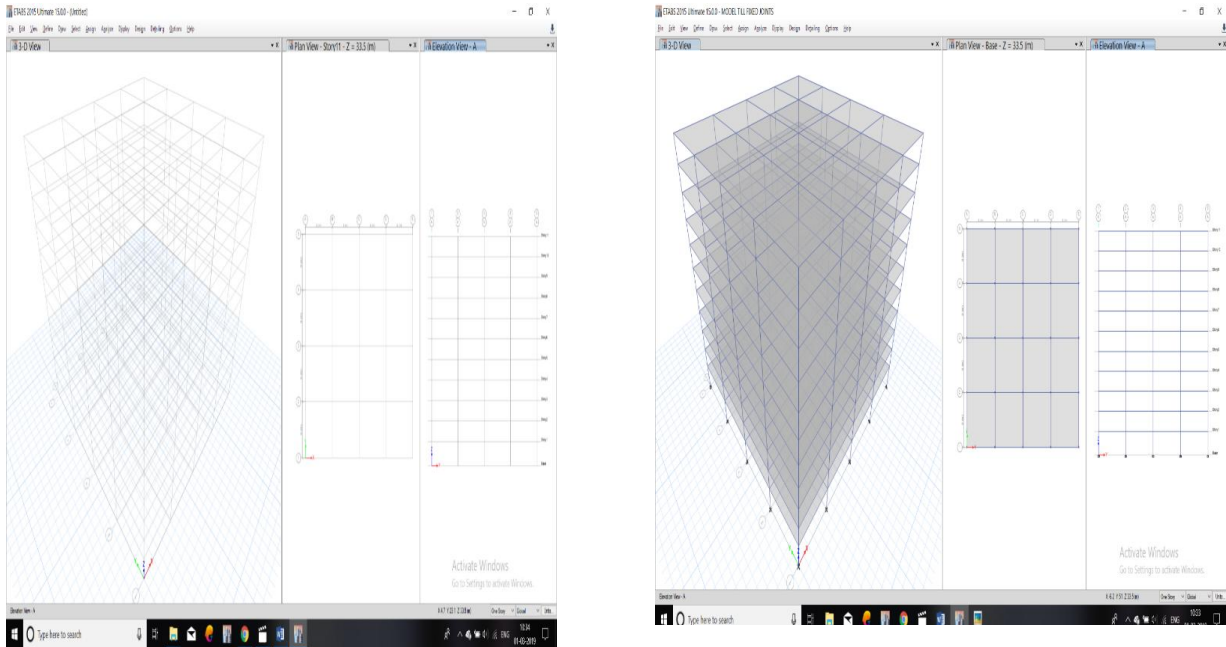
ETABS 2015 Ultimate 15.0.0 - (Untitled)

File Edit View Define Draw Select Assign Analyze Display Design Detailing Options Help

3-D View

Plan View - Story11 - Z = 33.5 (m)

Elevation View - A

Activate Windows
Go to Settings to activate Windows.

Elevation View - A

One Story Global

Type here to search

10:34
01-05-2019

ETABS 2015 Ultimate 15.0.0 - MODEL TILL FIXED JOINTS

File Edit View Define Draw Select Assign Analyze Display Design Detailing Options Help

3-D View

Plan View - Base - Z = 33.5 (m)

Elevation View - A

Activate Windows
Go to Settings to activate Windows.

Elevation View - A

One Story Global

Type here to search

10:33